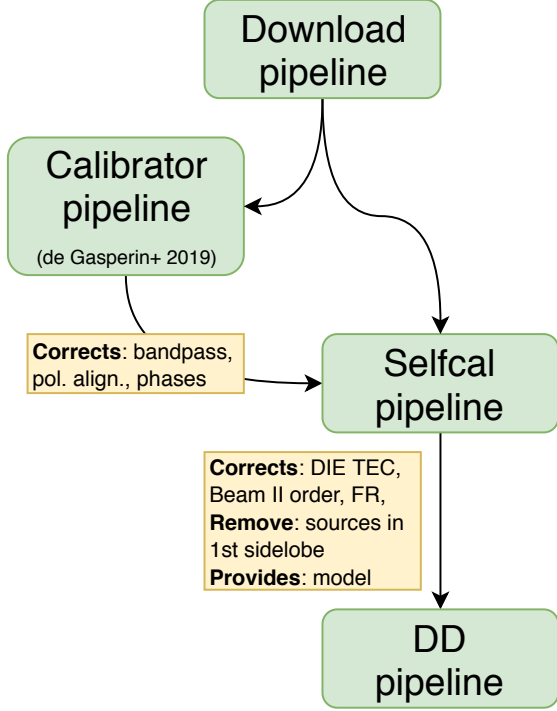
Download pipeline

Calibrator pipeline

(de Gasperin+ 2019)

**Corrects**: bandpass, pol. align., phases

Selfcal pipeline

**Corrects**: DIE TEC, Beam II order, FR, **Remove**: sources in 1st sidelobe **Provides**: model

DD pipeline